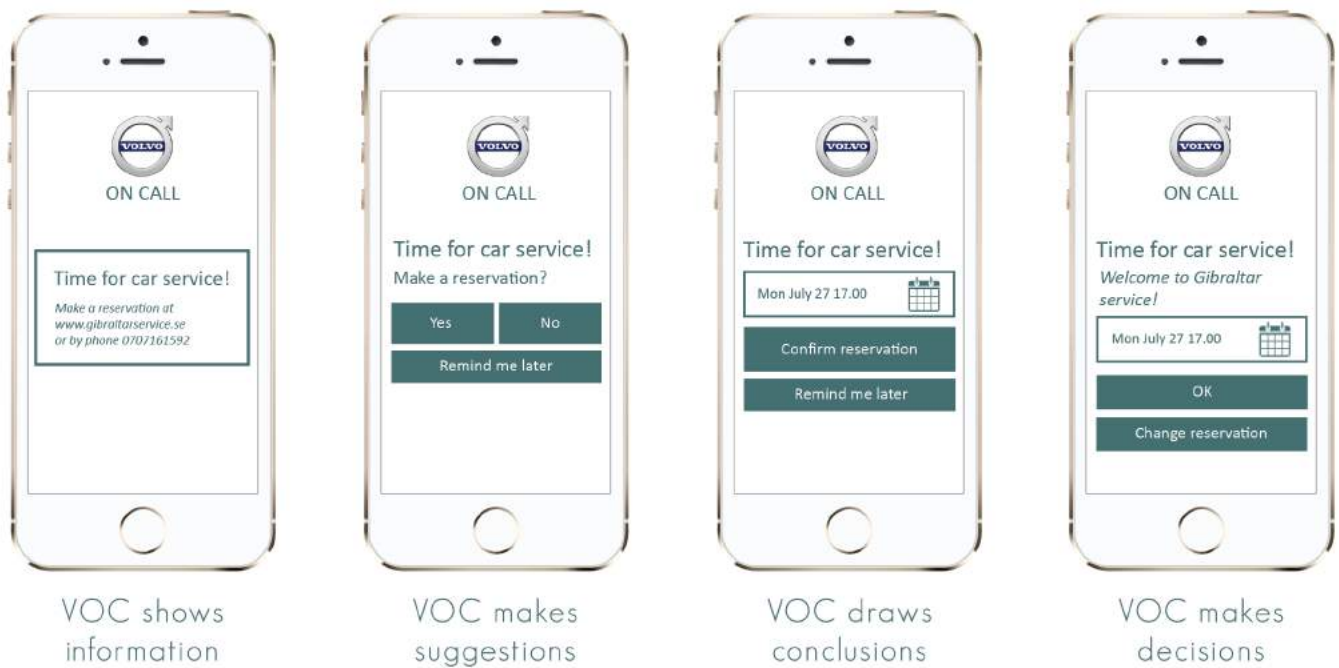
VOLVO
ON CALL

Time for car service!

Make a reservation at www.gibraltarservice.se or by phone 0707161592

VOC shows information

VOLVO
ON CALL

Time for car service!

Make a reservation?

Yes

No

Remind me later

VOC makes suggestions

VOLVO
ON CALL

Time for car service!

Mon July 27 17.00

Confirm reservation

Remind me later

VOC draws conclusions

VOLVO
ON CALL

Time for car service!

Welcome to Gibraltar service!

Mon July 27 17.00

OK

Change reservation

VOC makes decisions